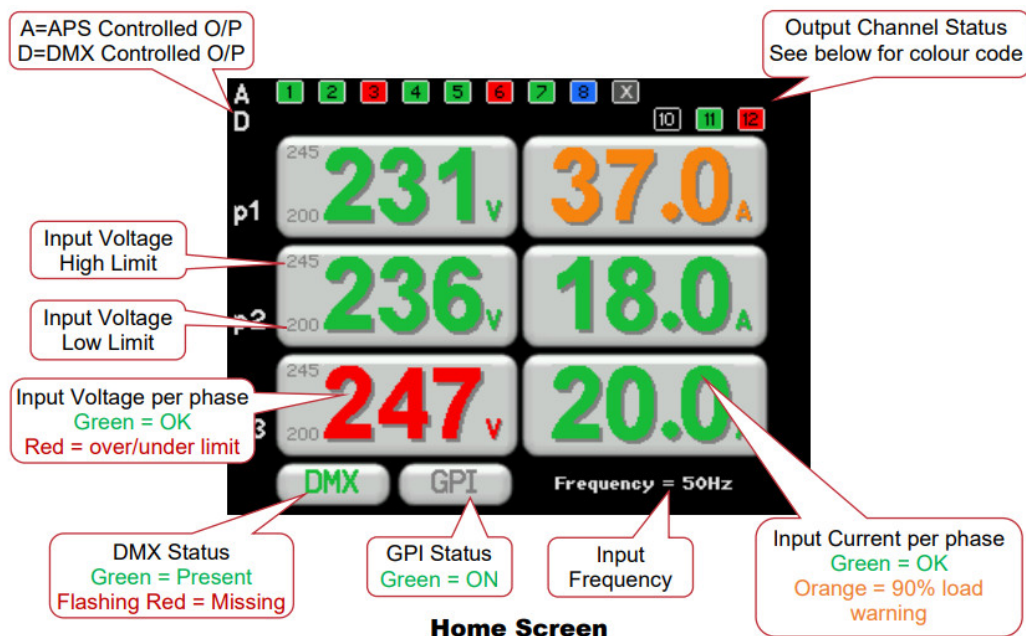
A=APS Controlled O/P
D=DMX Controlled O/P

Output Channel Status
See below for colour code

A 1 2 3 4 5 6 7 8 X
D 10 11 12

245
231 V
200
37.0 A

p1

Input Voltage
High Limit

245
236 V
200
18.0 A

p2

Input Voltage
Low Limit

245
247 V
200
20.0

Input Voltage per phase
Green = OK
Red = over/under limit

DMX GPI Frequency = 50Hz

DMX Status
Green = Present
Flashing Red = Missing

GPI Status
Green = ON

Input
Frequency

Input Current per phase
Green = OK
Orange = 90% load warning

Home Screen